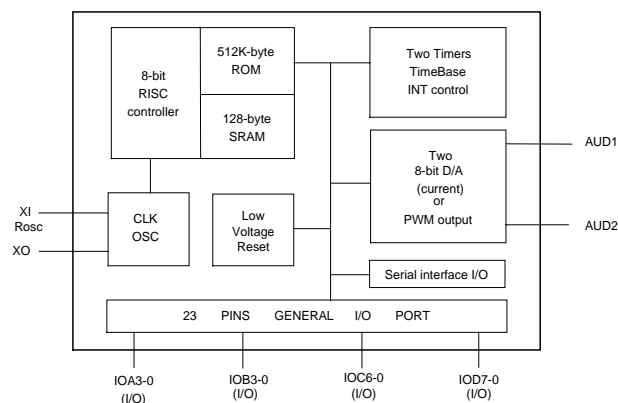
8-bit RISC controller

512K-byte ROM

128-byte SRAM

Two Timers
TimeBase
INT control

Two
8-bit D/A
(current)
or
PWM output

AUD1

AUD2

XI
Rosc

XO

CLK
OSC

Low
Voltage
Reset

Serial interface I/O

23 PINS GENERAL I/O PORT

IOA3-0
(I/O)

IOB3-0
(I/O)

IOC6-0
(I/O)

IOD7-0
(I/O)